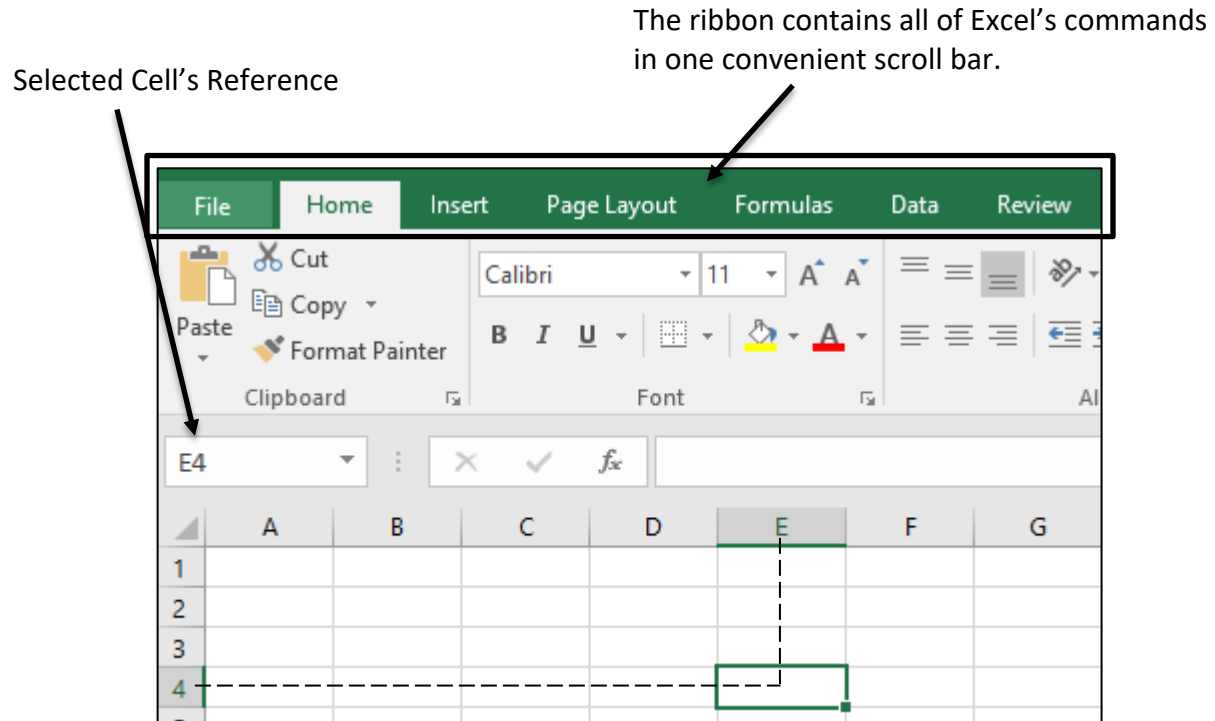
The ribbon contains all of Excel's commands in one convenient scroll bar.

Selected Cell's Reference

File Home Insert Page Layout Formulas Data Review

Cut
Copy
Paste
Format Painter
Clipboard

Calibri 11
B I U
Font

Al

E4

$f_x$

A B C D E F G
1
2
3
4